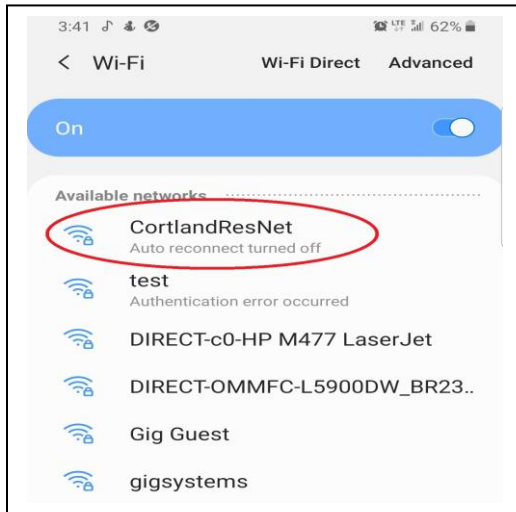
3:41

LTE 62%

< Wi-Fi

Wi-Fi Direct

Advanced

On

Available networks

CortlandResNet
Auto reconnect turned off

test
Authentication error occurred

DIRECT-c0-HP M477 LaserJet

DIRECT-OMMFC-L5900DW_BR23..

Gig Guest

gigsystems